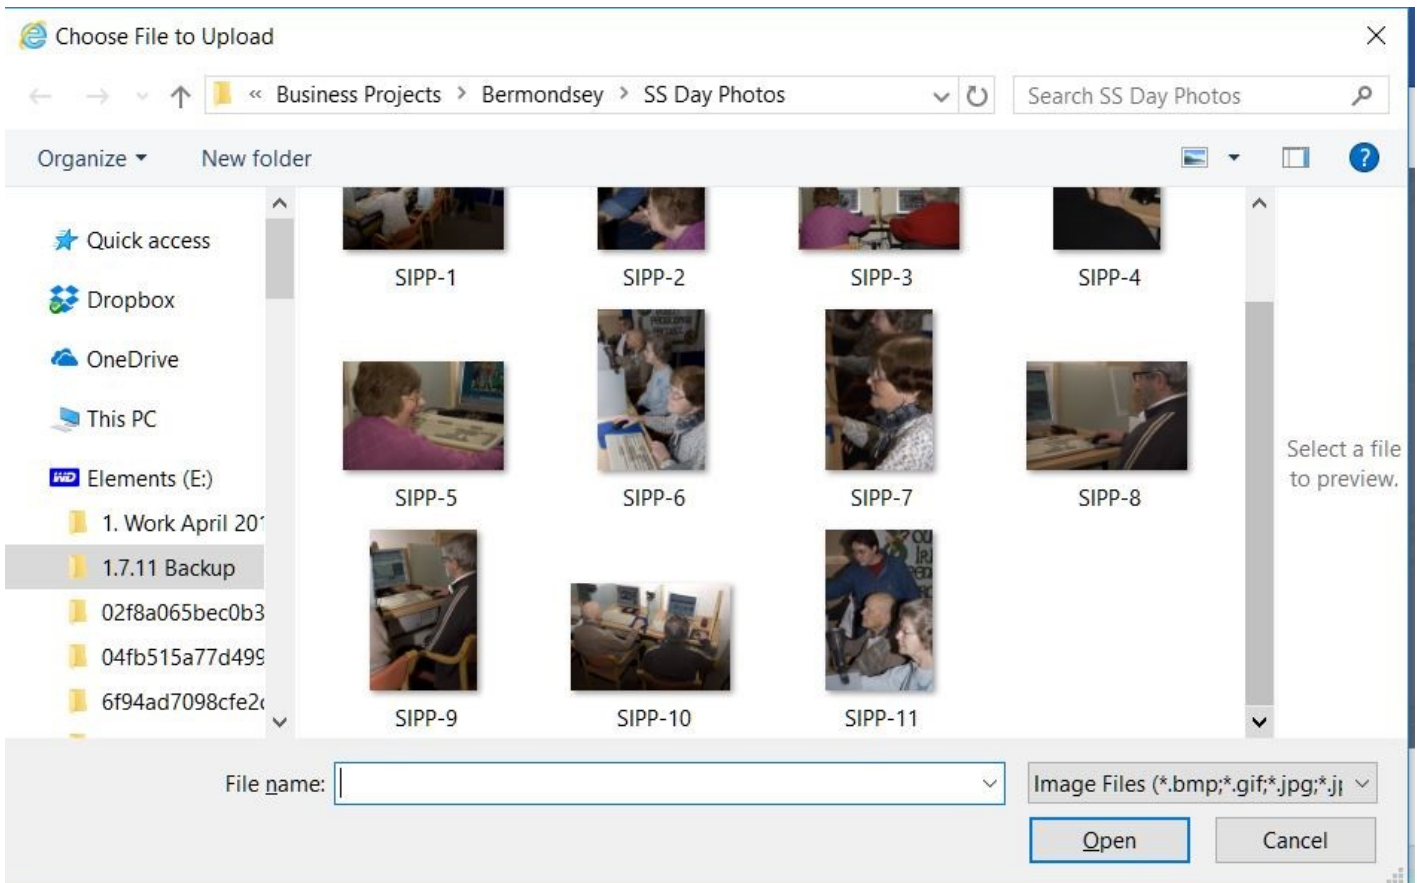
Choose File to Upload

« Business Projects › Bermondsey › SS Day Photos

Search SS Day Photos

Organize ▾ New folder

Quick access
Dropbox
OneDrive
This PC
Elements (E:)
1. Work April 20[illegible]
1.7.11 Backup
02f8a065bec0b3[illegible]
04fb515a77d49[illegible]
6f94ad7098cfe2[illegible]

SIPP-1
SIPP-2
SIPP-3
SIPP-4
SIPP-5
SIPP-6
SIPP-7
SIPP-8
SIPP-9
SIPP-10
SIPP-11

Select a file to preview.

File name:

Image Files (*.bmp;*.gif;*.jpg;*.j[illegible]

Open

Cancel